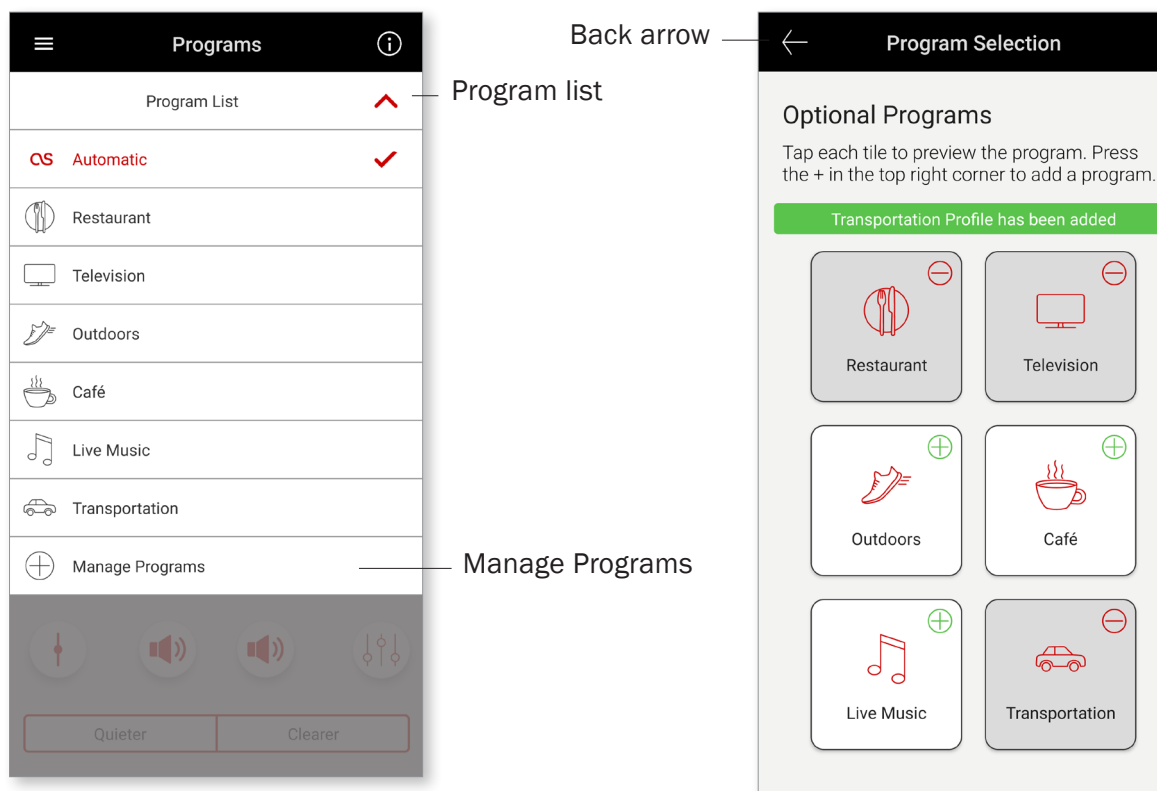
Programs

Program List

Program list

Automatic

Restaurant

Television

Outdoors

Café

Live Music

Transportation

Manage Programs

Manage Programs

Quieter

Clearer

Back arrow

Program Selection

Optional Programs

Tap each tile to preview the program. Press the + in the top right corner to add a program.

Transportation Profile has been added

Restaurant

Television

Outdoors

Café

Live Music

Transportation